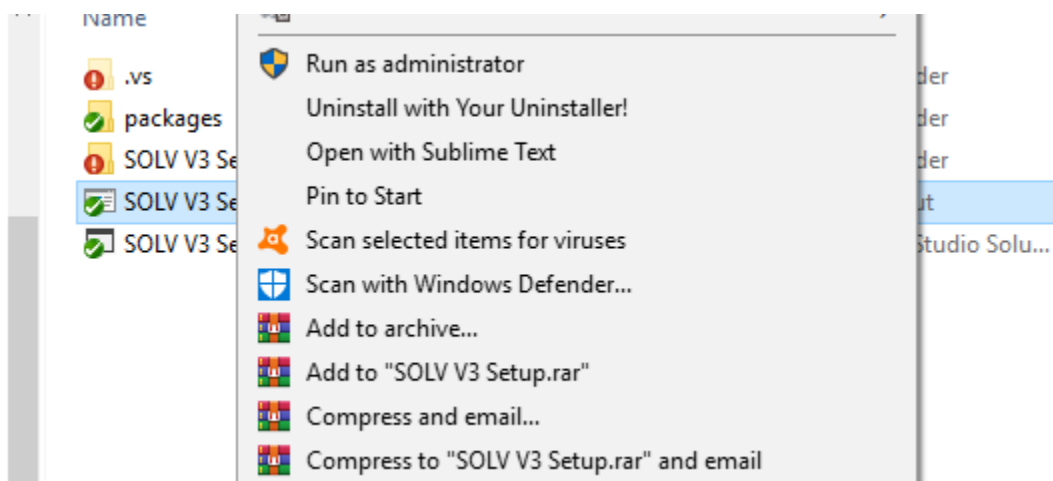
Name

.vs
packages
SOLV V3 Se
SOLV V3 Se
SOLV V3 Se

der
der
der
ut
Studio Solu...

Run as administrator
Uninstall with Your Uninstaller!
Open with Sublime Text
Pin to Start
Scan selected items for viruses
Scan with Windows Defender...
Add to archive...
Add to "SOLV V3 Setup.rar"
Compress and email...
Compress to "SOLV V3 Setup.rar" and email